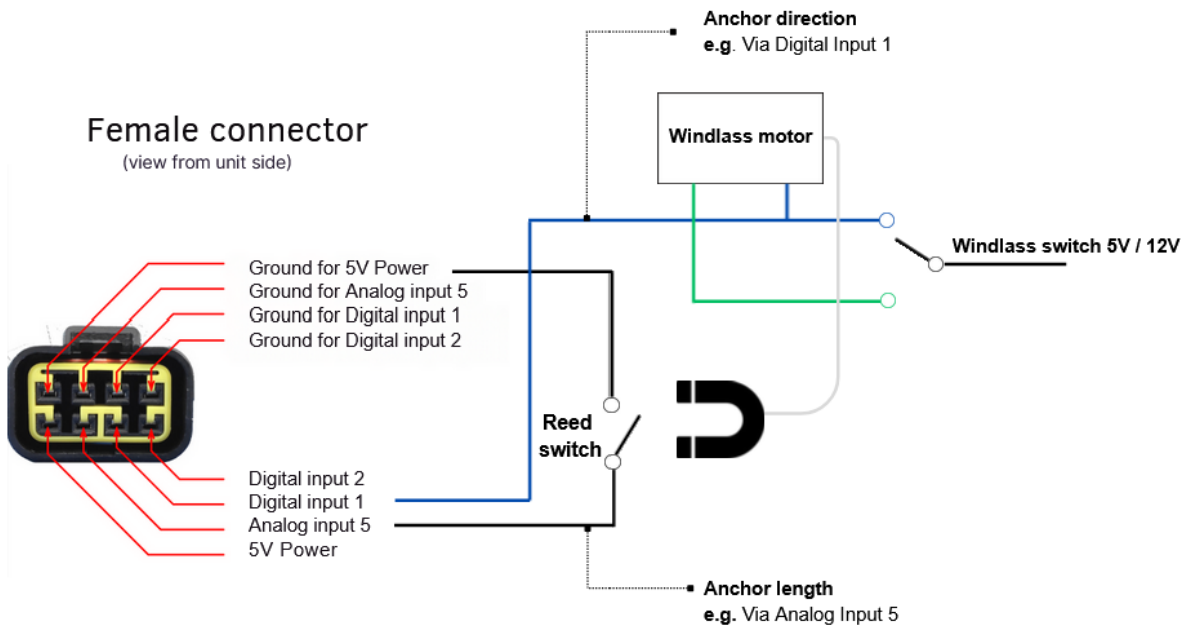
Anchor direction
e.g. Via Digital Input 1

Female connector
(view from unit side)

Windlass motor

Windlass switch 5V / 12V

Ground for 5V Power
Ground for Analog input 5
Ground for Digital input 1
Ground for Digital input 2

Reed switch

Digital input 2
Digital input 1
Analog input 5
5V Power

Anchor length
e.g. Via Analog Input 5